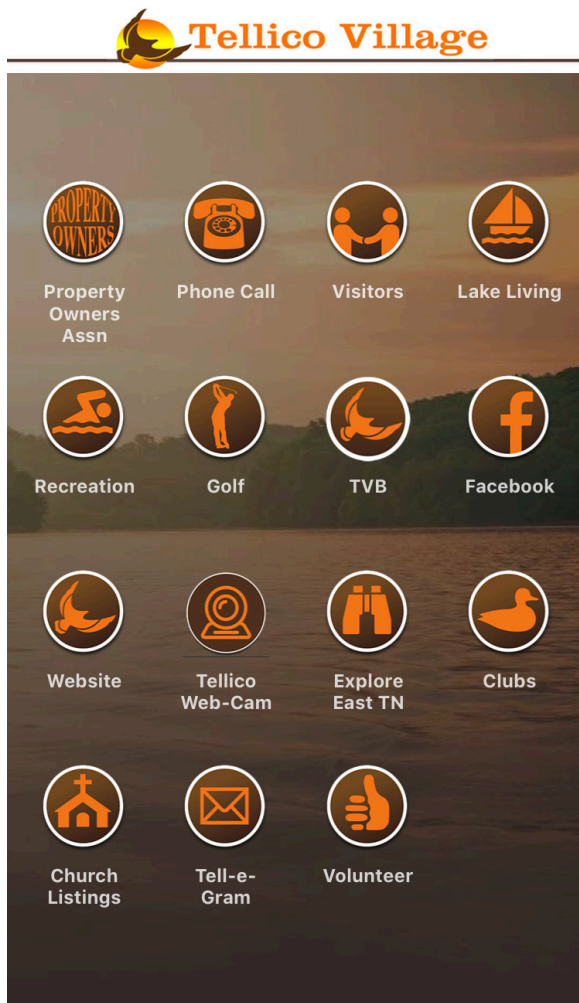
Tellico Village

PROPERTY OWNERS

Property Owners Assn

Phone Call

Visitors

Lake Living

Recreation

Golf

TVB

Facebook

Website

Tellico Web-Cam

Explore East TN

Clubs

Church Listings

Tell-e-Gram

Volunteer